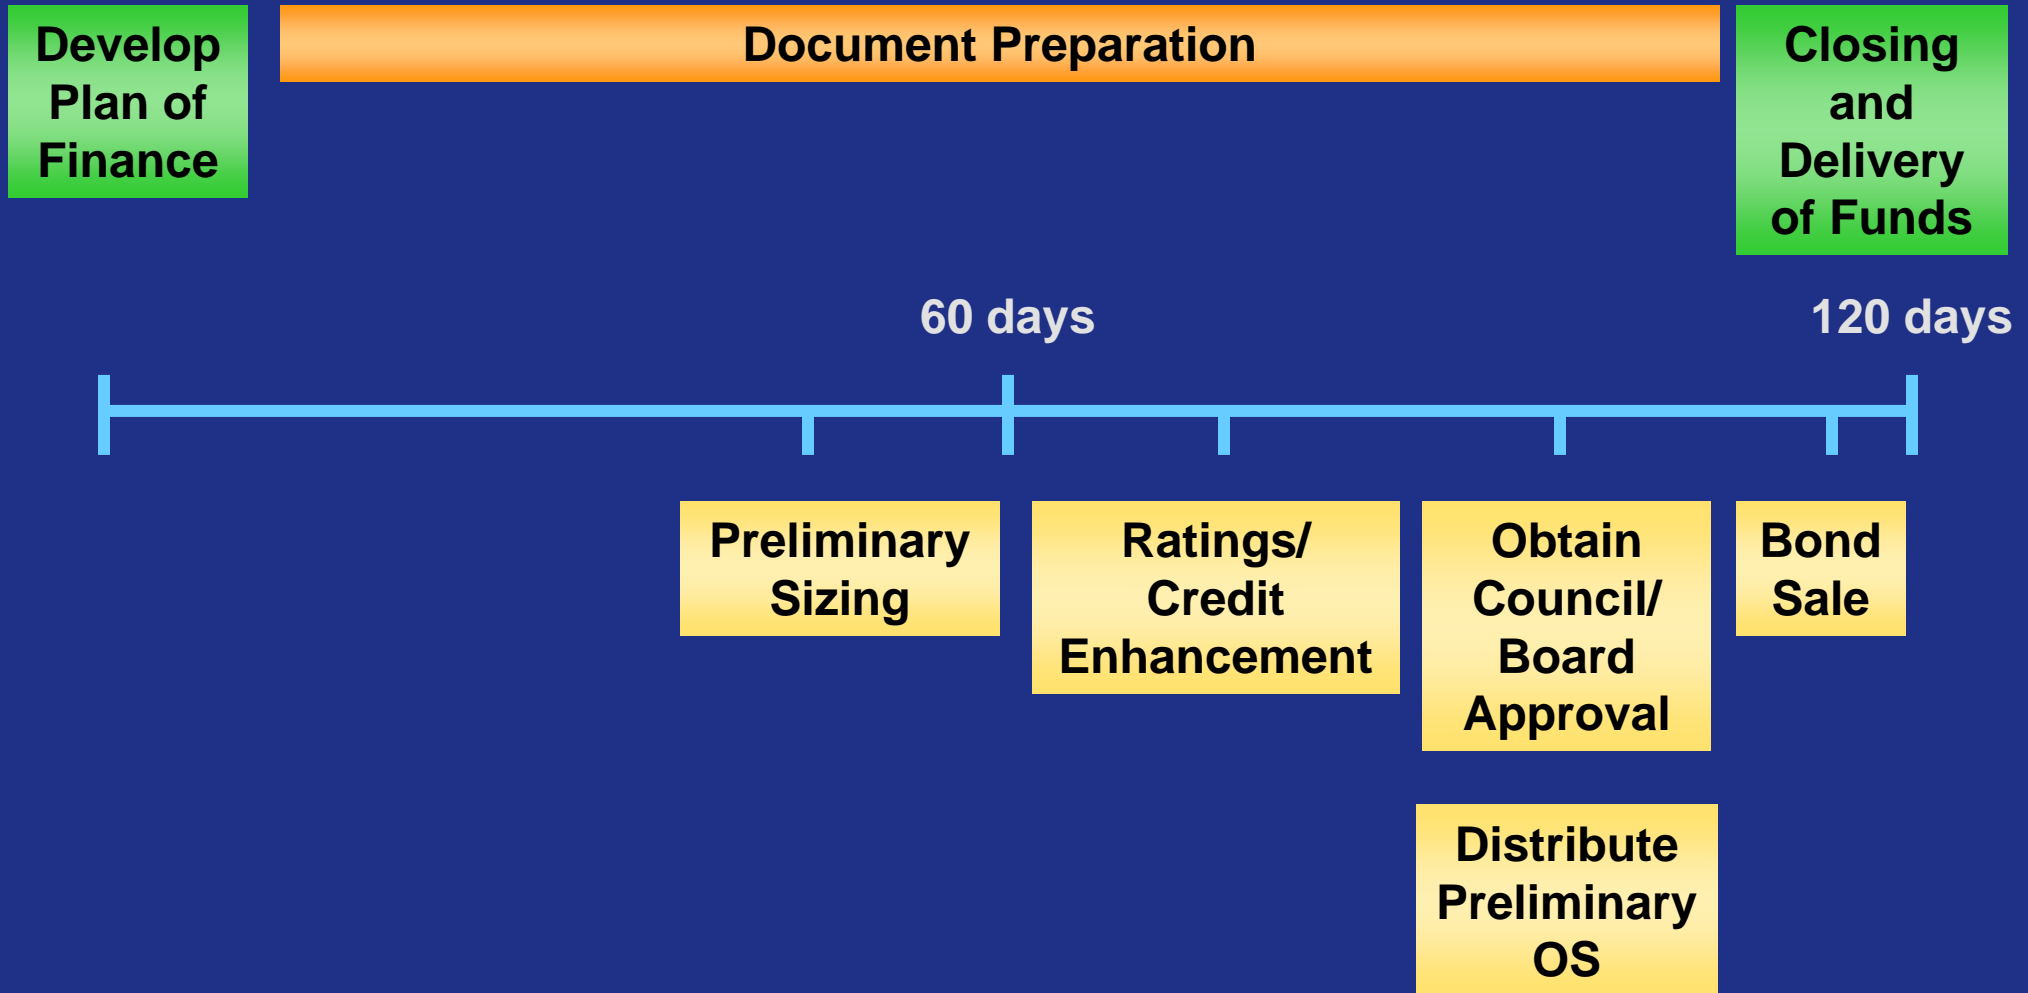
Develop Plan of Finance

Document Preparation

Closing and Delivery of Funds

60 days

120 days

Preliminary Sizing

Ratings/ Credit Enhancement

Obtain Council/ Board Approval

Bond Sale

Distribute Preliminary OS